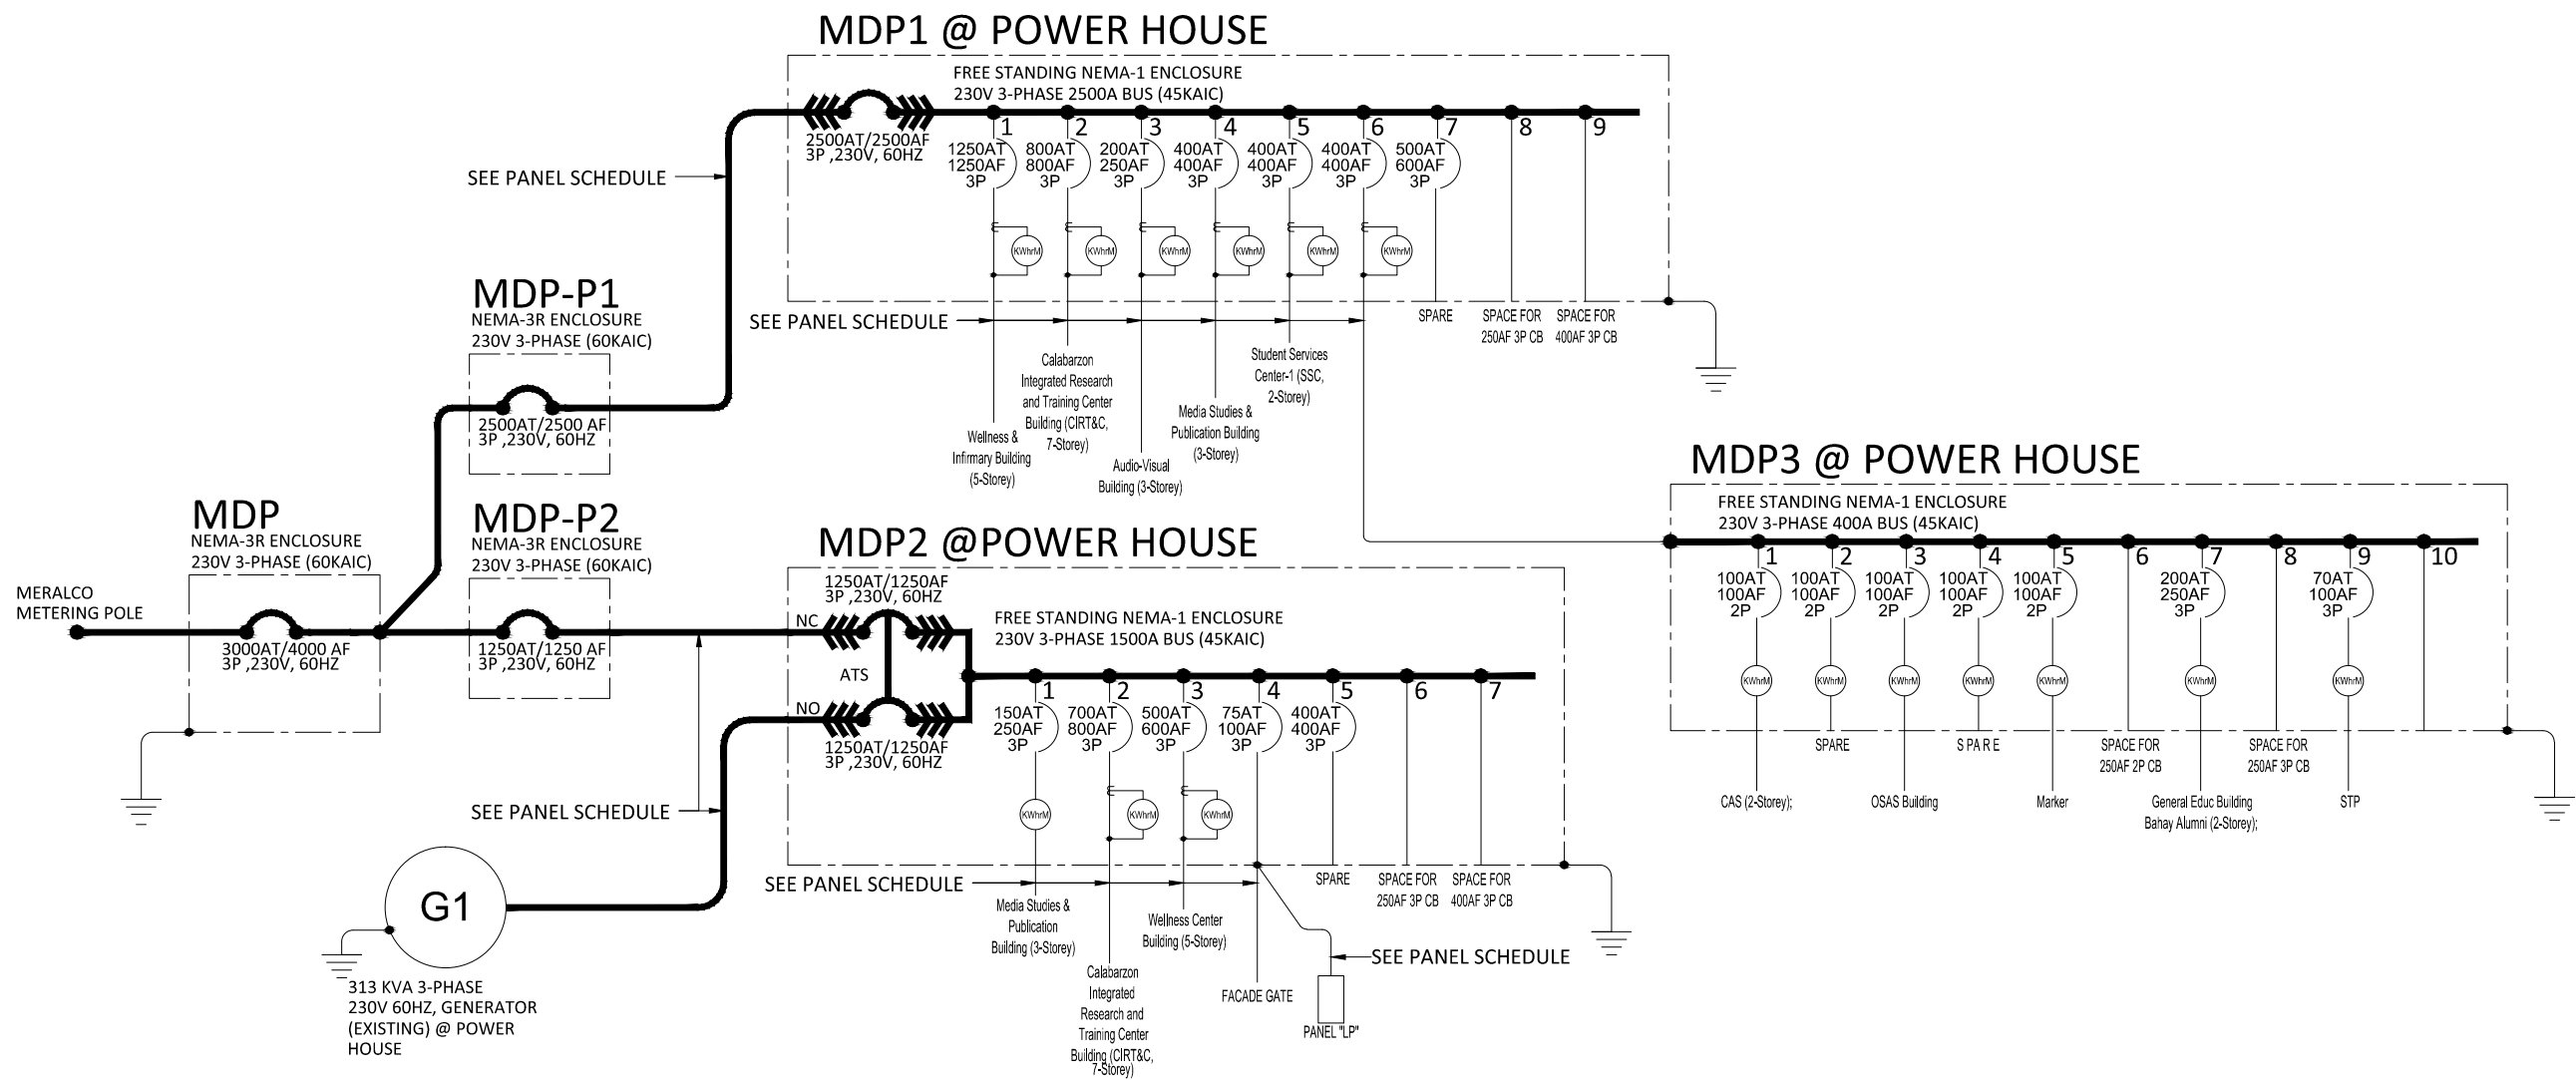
MDP1 @ POWER HOUSE

FREE STANDING NEMA-1 ENCLOSURE
230V 3-PHASE 2500A BUS (45KAIC)

2500AT/2500AF
3P ,230V, 60HZ

1 2 3 4 5 6 7 8 9

1250AT 1250AF 3P
800AT 800AF 3P
200AT 250AF 3P
400AT 400AF 3P
400AT 400AF 3P
400AT 400AF 3P
500AT 600AF 3P

KWhrM KWhrM KWhrM KWhrM KWhrM KWhrM

SEE PANEL SCHEDULE

SEE PANEL SCHEDULE

SPARE
SPACE FOR 250AF 3P CB
SPACE FOR 400AF 3P CB

Wellness & Infirmary Building (5-Storey)
Calabarzon Integrated Research and Training Center Building (CIRT&C, 7-Storey)
Audio-Visual Building (3-Storey)
Media Studies & Publication Building (3-Storey)
Student Services Center-1 (SSC, 2-Storey)

MDP-P1
NEMA-3R ENCLOSURE
230V 3-PHASE (60KAIC)
2500AT/2500 AF
3P ,230V, 60HZ

MDP
NEMA-3R ENCLOSURE
230V 3-PHASE (60KAIC)
3000AT/4000 AF
3P ,230V, 60HZ

MERALCO METERING POLE

MDP-P2
NEMA-3R ENCLOSURE
230V 3-PHASE (60KAIC)
1250AT/1250 AF
3P ,230V, 60HZ

MDP2 @POWER HOUSE

1250AT/1250AF
3P ,230V, 60HZ
NC
ATS
NO
1250AT/1250AF
3P ,230V, 60HZ

FREE STANDING NEMA-1 ENCLOSURE
230V 3-PHASE 1500A BUS (45KAIC)

1 2 3 4 5 6 7

150AT 250AF 3P
700AT 800AF 3P
500AT 600AF 3P
75AT 100AF 3P
400AT 400AF 3P

KWhrM KWhrM KWhrM

SEE PANEL SCHEDULE

SEE PANEL SCHEDULE

SPARE
SPACE FOR 250AF 3P CB
SPACE FOR 400AF 3P CB

Media Studies & Publication Building (3-Storey)
Calabarzon Integrated Research and Training Center Building (CIRT&C, 7-Storey)
Wellness Center Building (5-Storey)
FACADE GATE

SEE PANEL SCHEDULE
PANEL "LP"

G1
313 KVA 3-PHASE
230V 60HZ, GENERATOR (EXISTING) @ POWER HOUSE

MDP3 @ POWER HOUSE

FREE STANDING NEMA-1 ENCLOSURE
230V 3-PHASE 400A BUS (45KAIC)

1 2 3 4 5 6 7 8 9 10

100AT 100AF 2P
100AT 100AF 2P
100AT 100AF 2P
100AT 100AF 2P
100AT 100AF 2P
200AT 250AF 3P
70AT 100AF 3P

KWhrM KWhrM KWhrM KWhrM KWhrM KWhrM KWhrM

CAS (2-Storey);
SPARE
OSAS Building
SPARE
Marker
SPACE FOR 250AF 2P CB
General Educ Building Bahay Alumni (2-Storey);
SPACE FOR 250AF 3P CB
STP